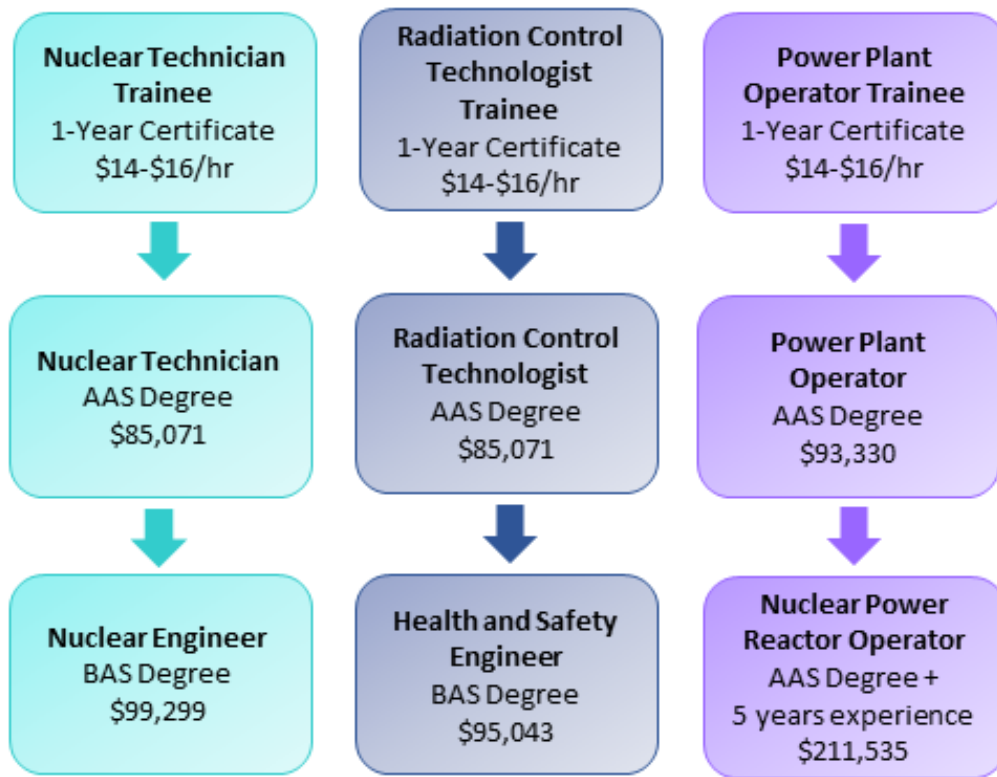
Nuclear Technician Trainee
1-Year Certificate
\$14-\$16/hr

Nuclear Technician
AAS Degree
\$85,071

Nuclear Engineer
BAS Degree
\$99,299

Radiation Control Technologist Trainee
1-Year Certificate
\$14-\$16/hr

Radiation Control Technologist
AAS Degree
\$85,071

Health and Safety Engineer
BAS Degree
\$95,043

Power Plant Operator Trainee
1-Year Certificate
\$14-\$16/hr

Power Plant Operator
AAS Degree
\$93,330

Nuclear Power Reactor Operator
AAS Degree +
5 years experience
\$211,535